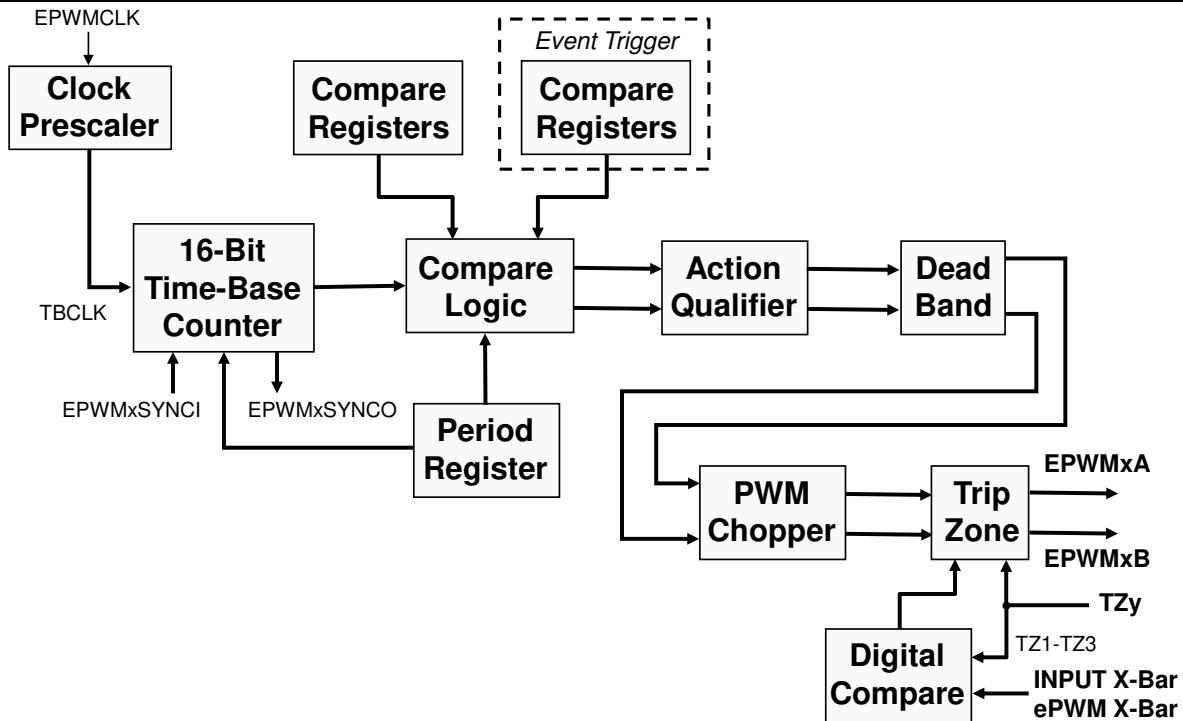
EPWMCLK

Clock Prescaler

Compare Registers

Event Trigger

Compare Registers

16-Bit Time-Base Counter

TBCLK

Compare Logic

Action Qualifier

Dead Band

EPWMxSYNCI

EPWMxSYNCO

Period Register

PWM Chopper

Trip Zone

EPWMxA

EPWMxB

TZy

TZ1-TZ3

Digital Compare

INPUT X-Bar

ePWM X-Bar